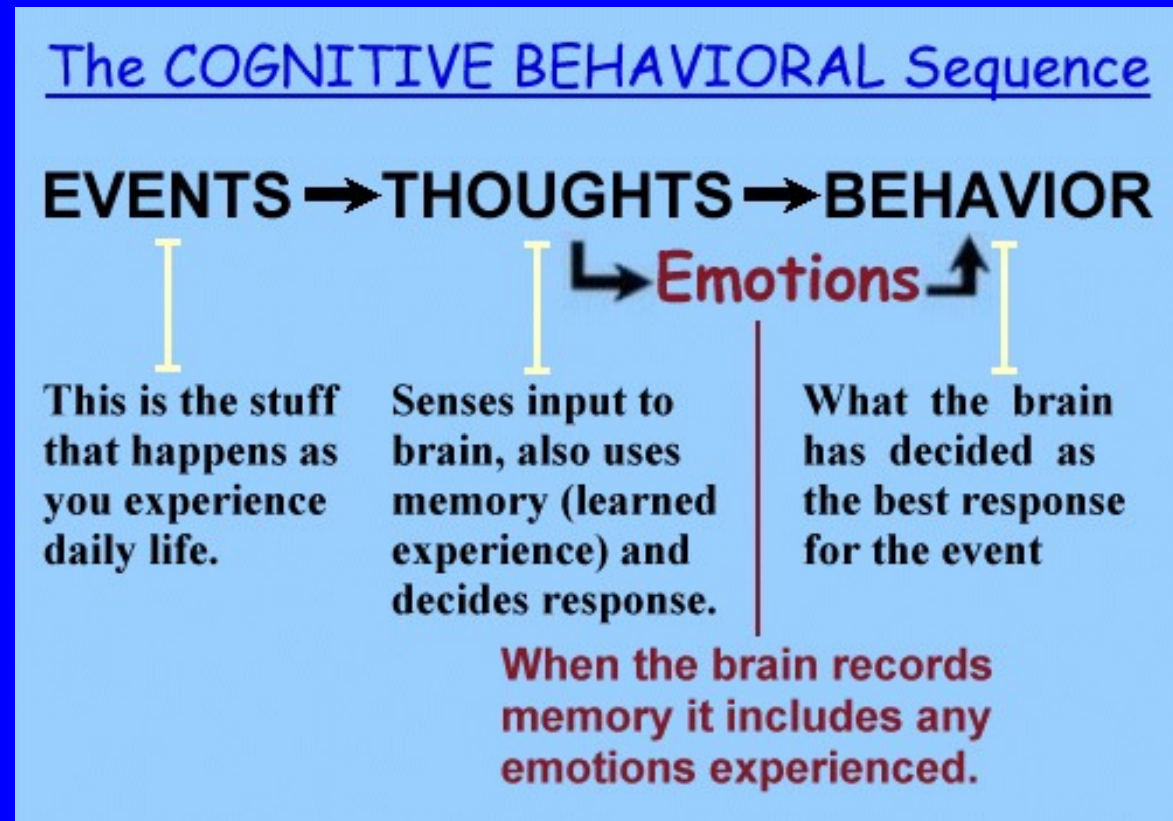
The COGNITIVE BEHAVIORAL Sequence

EVENTS → THOUGHTS → BEHAVIOR

Emotions

This is the stuff that happens as you experience daily life.

Senses input to brain, also uses memory (learned experience) and decides response.

What the brain has decided as the best response for the event

When the brain records memory it includes any emotions experienced.